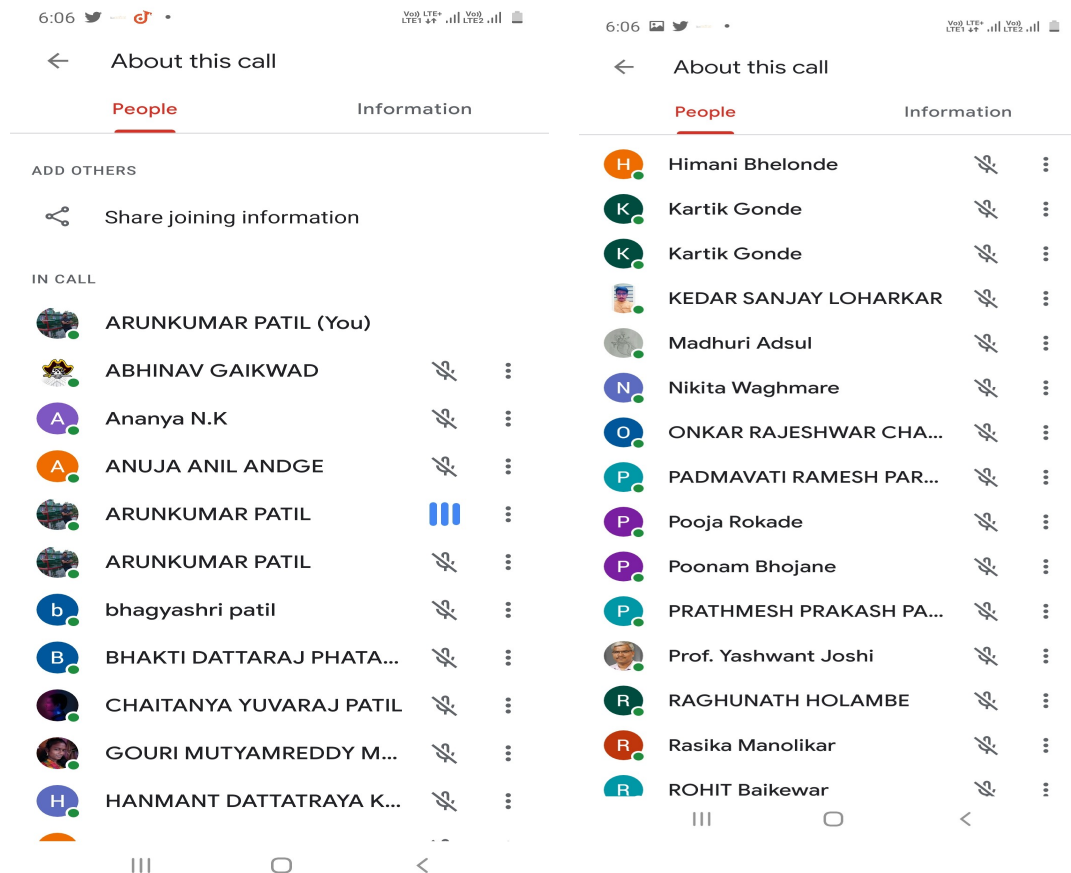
6:06

Vo)) LTE+ LTE1 Vo)) LTE2

About this call

People Information

ADD OTHERS

Share joining information

IN CALL

ARUNKUMAR PATIL (You)

ABHINAV GAIKWAD

A Ananya N.K

A ANUJA ANIL ANDGE

ARUNKUMAR PATIL

ARUNKUMAR PATIL

b bhagyashri patil

B BHAKTI DATTARAJ PHATA...

CHAITANYA YUVARAJ PATIL

GOURI MUTYAMREDDY M...

H HANMANT DATTATRAYA K...

6:06

Vo)) LTE+ LTE1 Vo)) LTE2

About this call

People Information

H Himani Bhelonde

K Kartik Gonde

K Kartik Gonde

KEDAR SANJAY LOHARKAR

Madhuri Adsul

N Nikita Waghmare

O ONKAR RAJESHWAR CHA...

P PADMAVATI RAMESH PAR...

P Pooja Rokade

P Poonam Bhojane

P PRATHMESH PRAKASH PA...

Prof. Yashwant Joshi

R RAGHUNATH HOLAMBE

R Rasika Manolikar

R ROHIT Baikewar